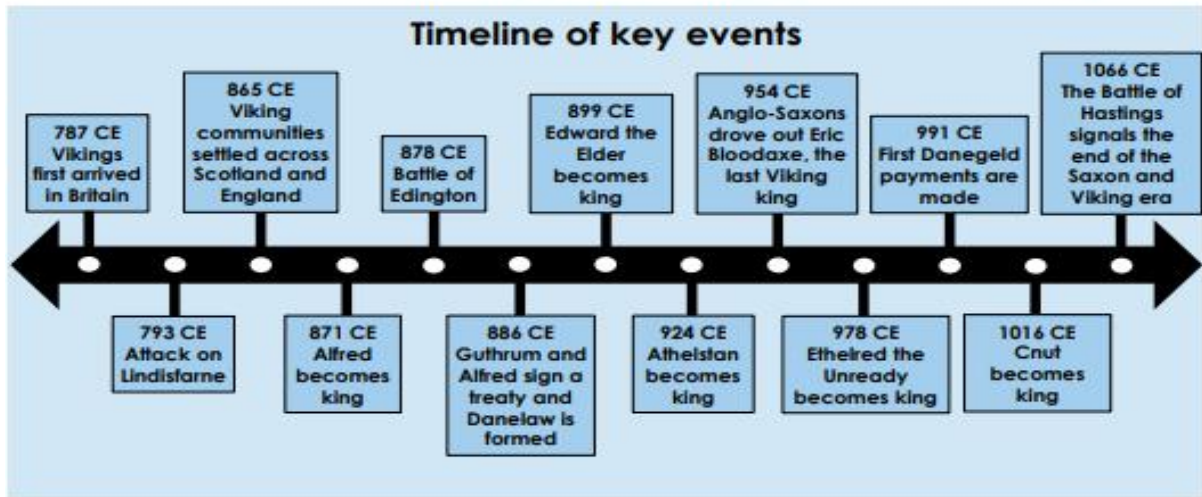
Timeline of key events

787 CE Vikings first arrived in Britain

865 CE Viking communities settled across Scotland and England

878 CE Battle of Edington

899 CE Edward the Elder becomes king

954 CE Anglo-Saxons drove out Eric Bloodaxe, the last Viking king

991 CE First Danegeld payments are made

1066 CE The Battle of Hastings signals the end of the Saxon and Viking era

793 CE Attack on Lindisfarne

871 CE Alfred becomes king

886 CE Guthrum and Alfred sign a treaty and Danelaw is formed

924 CE Athelstan becomes king

978 CE Ethelred the Unready becomes king

1016 CE Cnut becomes king